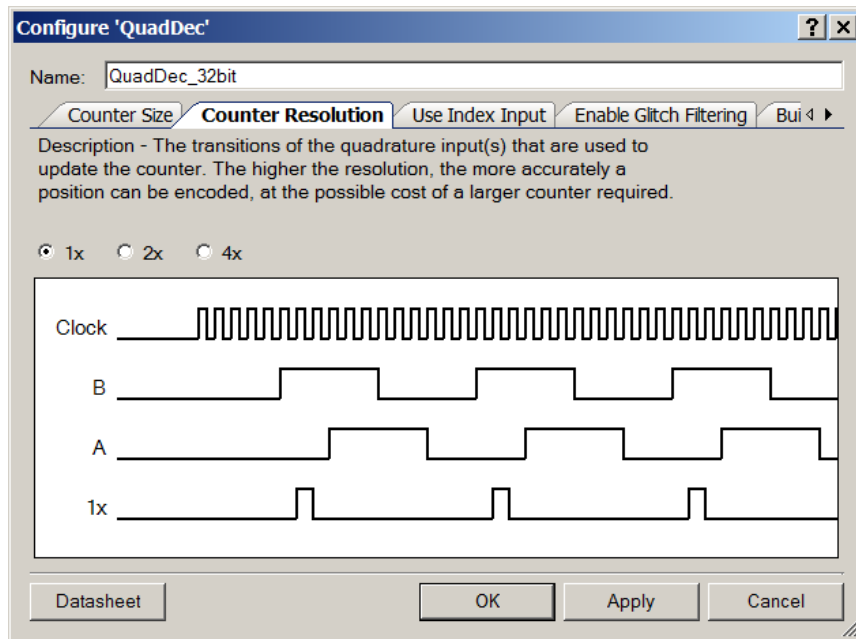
Configure 'QuadDec'

?
X

Name: QuadDec_32bit

Counter Size
Counter Resolution
Use Index Input
Enable Glitch Filtering
Bui

Description - The transitions of the quadrature input(s) that are used to update the counter. The higher the resolution, the more accurately a position can be encoded, at the possible cost of a larger counter required.

1x
2x
4x

Clock

B

A

1x

Datasheet
OK
Apply
Cancel